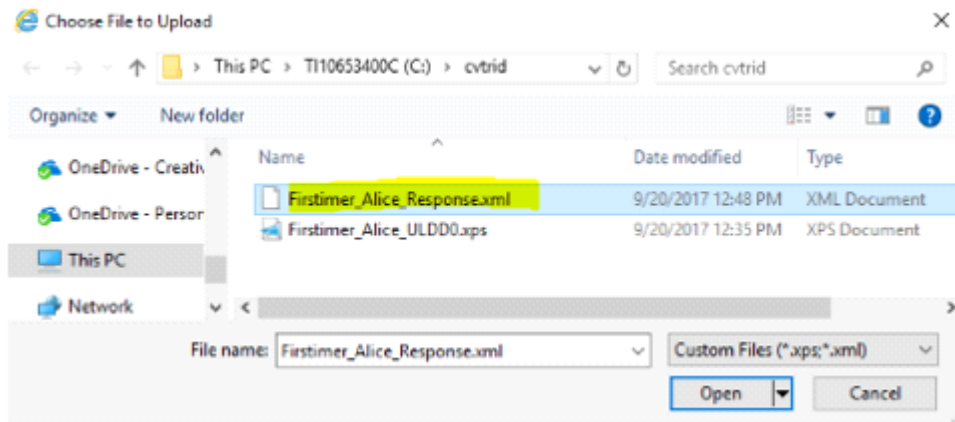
Choose File to Upload

This PC > TI10653400C (C:) > cvtrid

Search cvtrid

Organize ▾ New folder

OneDrive - Creativ

OneDrive - Person

This PC

Network

| Name | Date modified | Type |
|---|---|---|
| Firstimer_Alice_Response.xml | 9/20/2017 12:48 PM | XML Document |
| Firstimer_Alice_ULDD0.xps | 9/20/2017 12:35 PM | XPS Document |

File name: Firstimer_Alice_Response.xml

Custom Files (*.xps;*.xml)

Open

Cancel